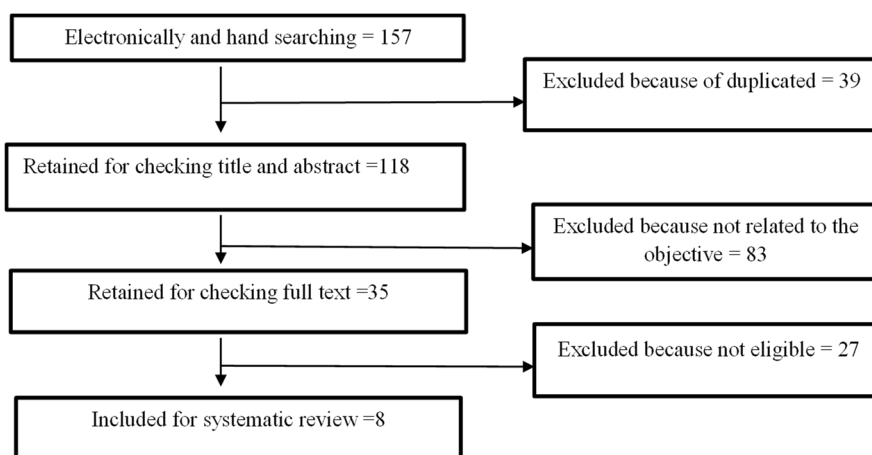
Electronically and hand searching = 157

Excluded because of duplicated = 39

Retained for checking title and abstract =118

Excluded because not related to the objective = 83

Retained for checking full text =35

Excluded because not eligible = 27

Included for systematic review =8